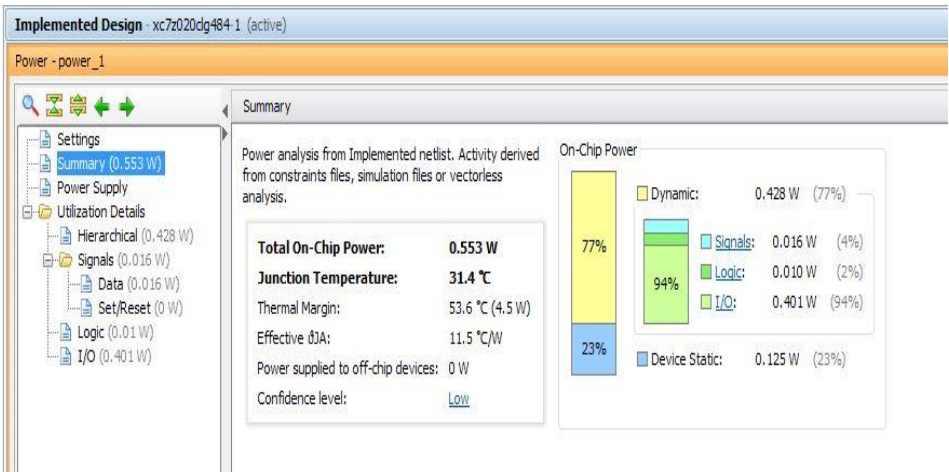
Implemented Design - xc7z020clg484-1 (active)

Power - power_1

Settings
Summary (0.553 W)
Power Supply
Utilization Details
Hierarchical (0.428 W)
Signals (0.016 W)
Data (0.016 W)
Set/Reset (0 W)
Logic (0.01 W)
I/O (0.401 W)

Summary

Power analysis from Implemented netlist. Activity derived from constraints files, simulation files or vectorless analysis.

| | |
|---|---|
| **Total On-Chip Power:** | **0.553 W** |
| **Junction Temperature:** | **31.4 ℃** |
| Thermal Margin: | 53.6 ℃ (4.5 W) |
| Effective ϑJA: | 11.5 ℃/W |
| Power supplied to off-chip devices: | 0 W |
| Confidence level: | Low |

On-Chip Power

77%
23%
94%

Dynamic: 0.428 W (77%)
Signals: 0.016 W (4%)
Logic: 0.010 W (2%)
I/O: 0.401 W (94%)
Device Static: 0.125 W (23%)